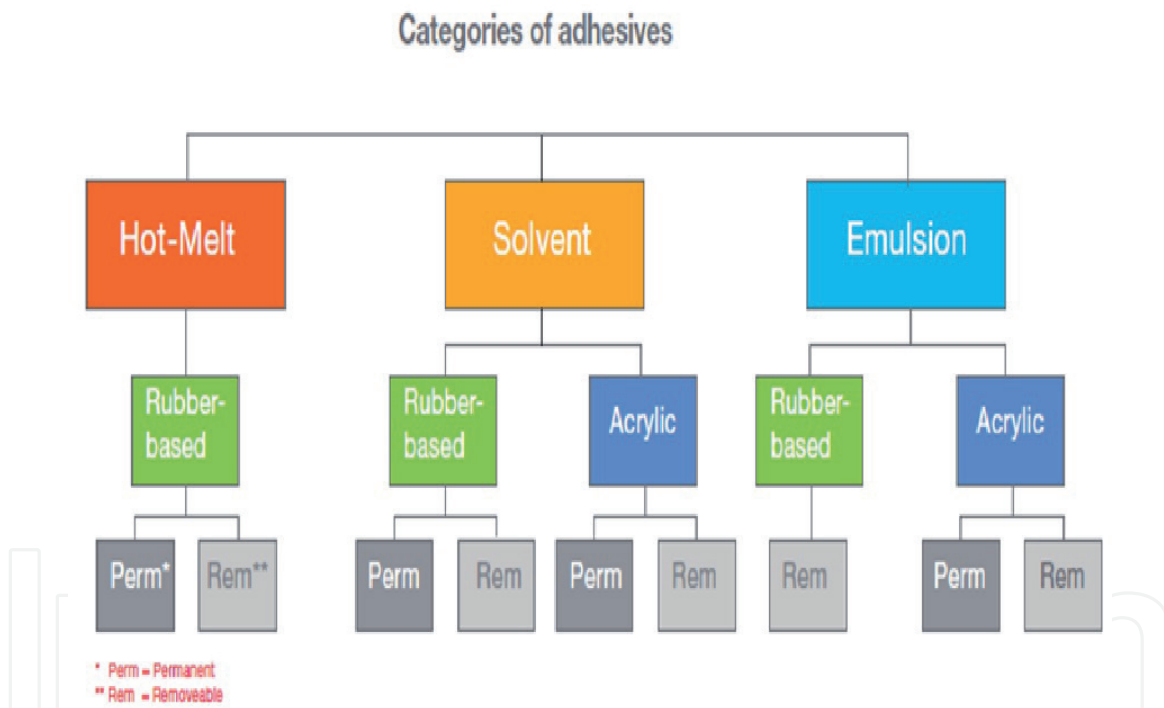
Categories of adhesives

Hot-Melt

Solvent

Emulsion

Rubber-based

Rubber-based

Acrylic

Rubber-based

Acrylic

Perm*

Rem**

Perm

Rem

Perm

Rem

Rem

Perm

Rem

* Perm = Permanent
** Rem = Removeable